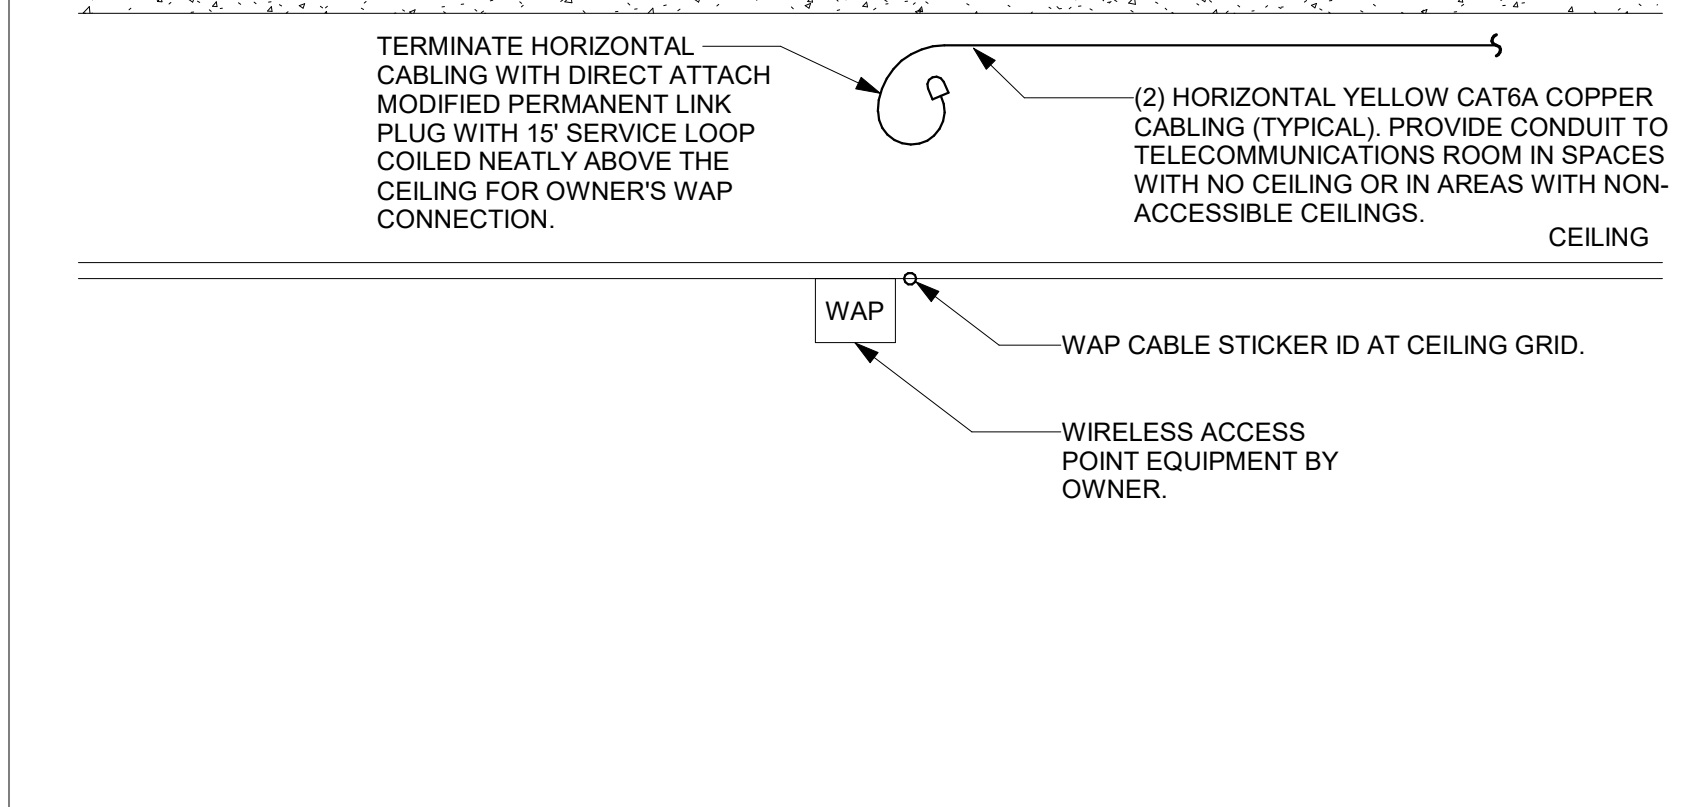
TERMINATE HORIZONTAL CABLING WITH DIRECT ATTACH MODIFIED PERMANENT LINK PLUG WITH 15' SERVICE LOOP COILED NEATLY ABOVE THE CEILING FOR OWNER'S WAP CONNECTION.

(2) HORIZONTAL YELLOW CAT6A COPPER CABLING (TYPICAL). PROVIDE CONDUIT TO TELECOMMUNICATIONS ROOM IN SPACES WITH NO CEILING OR IN AREAS WITH NON-ACCESSIBLE CEILINGS.

CEILING

WAP

WAP CABLE STICKER ID AT CEILING GRID.

WIRELESS ACCESS POINT EQUIPMENT BY OWNER.